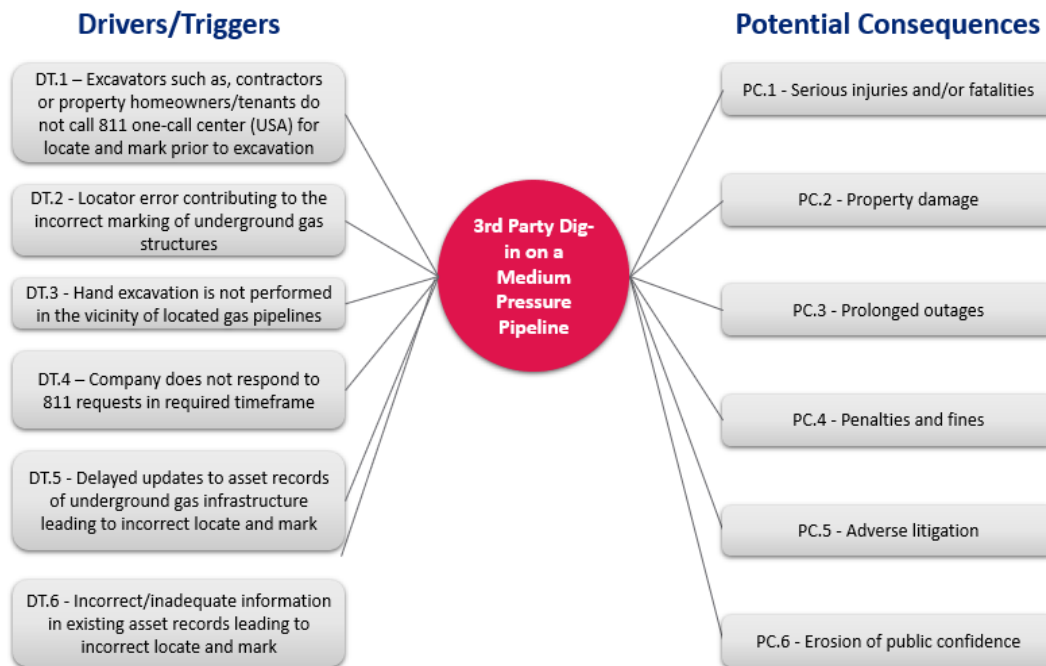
Drivers/Triggers

DT.1 – Excavators such as, contractors or property homeowners/tenants do not call 811 one-call center (USA) for locate and mark prior to excavation

DT.2 - Locator error contributing to the incorrect marking of underground gas structures

DT.3 - Hand excavation is not performed in the vicinity of located gas pipelines

DT.4 – Company does not respond to 811 requests in required timeframe

DT.5 - Delayed updates to asset records of underground gas infrastructure leading to incorrect locate and mark

DT.6 - Incorrect/inadequate information in existing asset records leading to incorrect locate and mark

3rd Party Dig-in on a Medium Pressure Pipeline

Potential Consequences

PC.1 - Serious injuries and/or fatalities

PC.2 - Property damage

PC.3 - Prolonged outages

PC.4 - Penalties and fines

PC.5 - Adverse litigation

PC.6 - Erosion of public confidence